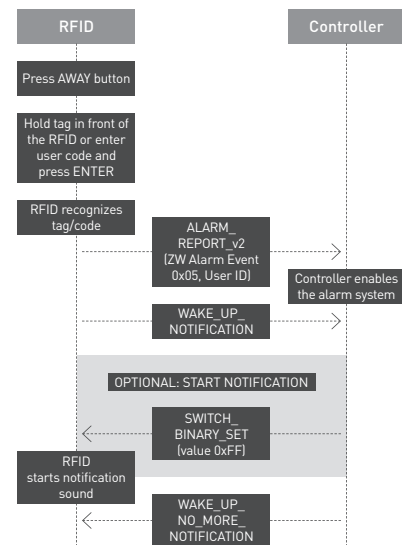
RFID

Controller

Press AWAY button

Hold tag in front of the RFID or enter user code and press ENTER

RFID recognizes tag/code

ALARM_ REPORT_v2 (ZW Alarm Event 0x05, User ID)

Controller enables the alarm system

WAKE_UP_ NOTIFICATION

OPTIONAL: START NOTIFICATION

SWITCH_ BINARY_SET (value 0xFF)

RFID starts notification sound

WAKE_UP_ NO_MORE_ NOTIFICATION